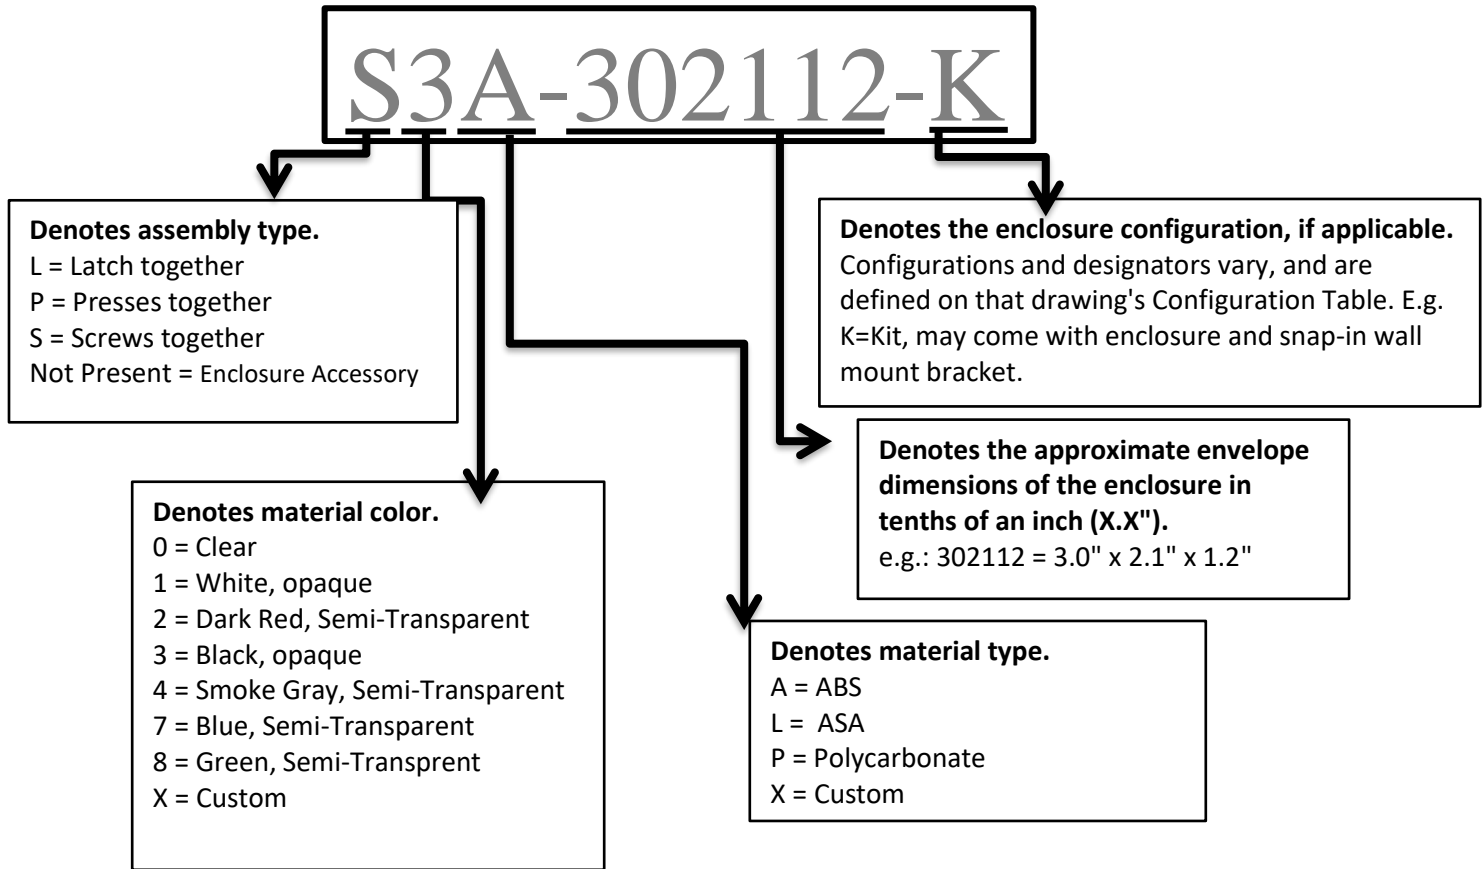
S3A-302112-K

**Denotes assembly type.**
L = Latch together
P = Presses together
S = Screws together
Not Present = Enclosure Accessory

**Denotes the enclosure configuration, if applicable.**
Configurations and designators vary, and are defined on that drawing's Configuration Table. E.g. K=Kit, may come with enclosure and snap-in wall mount bracket.

**Denotes the approximate envelope dimensions of the enclosure in tenths of an inch (X.X").**
e.g.: 302112 = 3.0" x 2.1" x 1.2"

**Denotes material color.**
0 = Clear
1 = White, opaque
2 = Dark Red, Semi-Transparent
3 = Black, opaque
4 = Smoke Gray, Semi-Transparent
7 = Blue, Semi-Transparent
8 = Green, Semi-Transprent
X = Custom

**Denotes material type.**
A = ABS
L = ASA
P = Polycarbonate
X = Custom